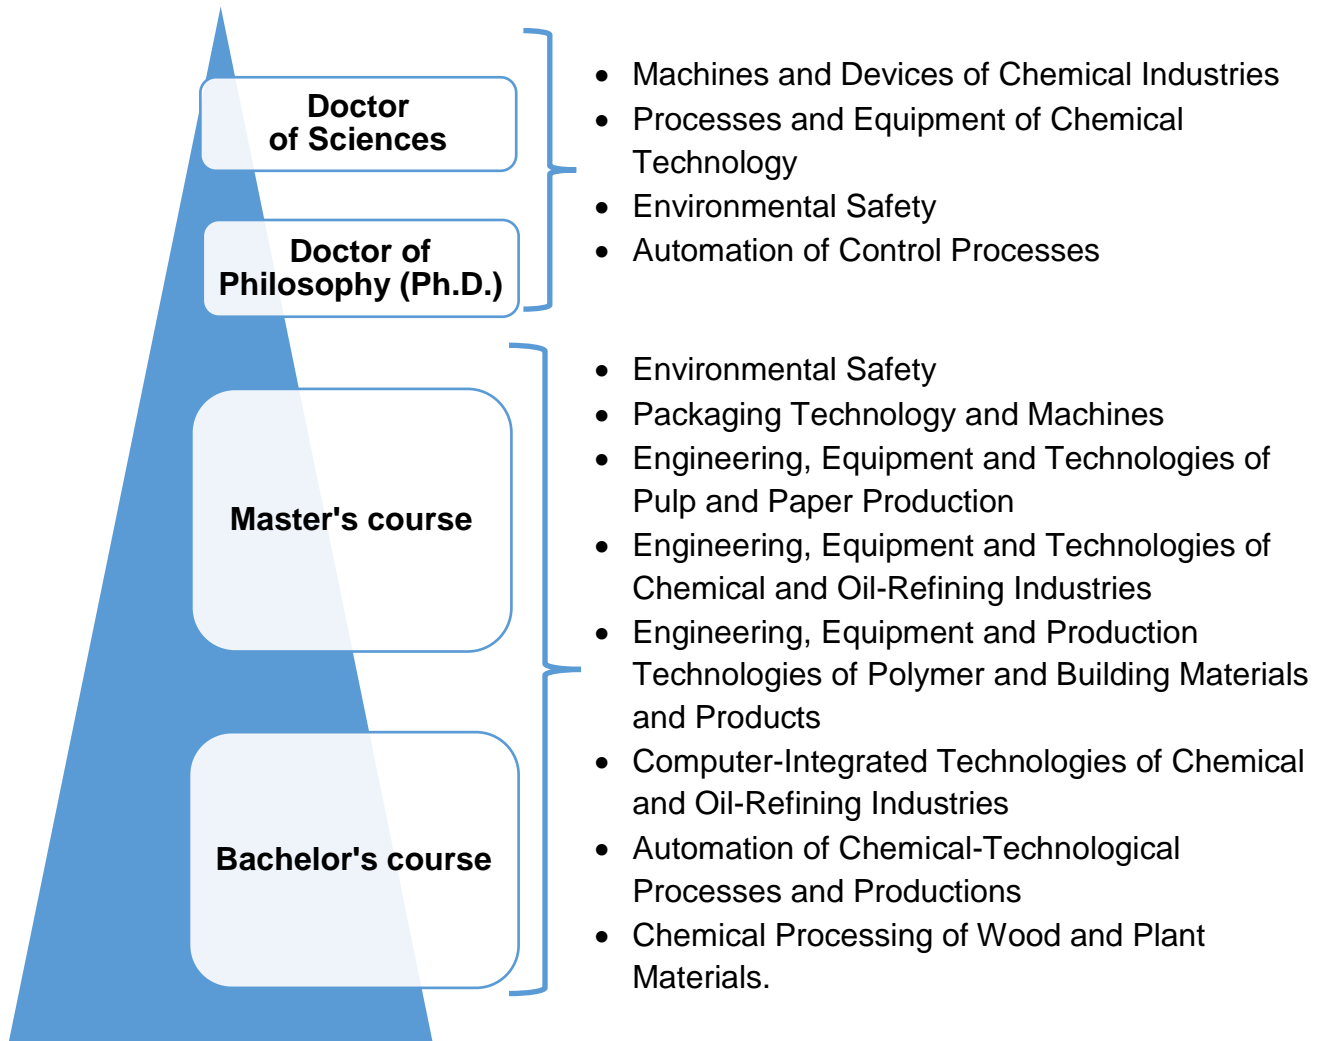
Doctor of Sciences

Doctor of Philosophy (Ph.D.)

- Machines and Devices of Chemical Industries
- Processes and Equipment of Chemical Technology
- Environmental Safety
- Automation of Control Processes

Master's course

Bachelor's course

- Environmental Safety
- Packaging Technology and Machines
- Engineering, Equipment and Technologies of Pulp and Paper Production
- Engineering, Equipment and Technologies of Chemical and Oil-Refining Industries
- Engineering, Equipment and Production Technologies of Polymer and Building Materials and Products
- Computer-Integrated Technologies of Chemical and Oil-Refining Industries
- Automation of Chemical-Technological Processes and Productions
- Chemical Processing of Wood and Plant Materials.